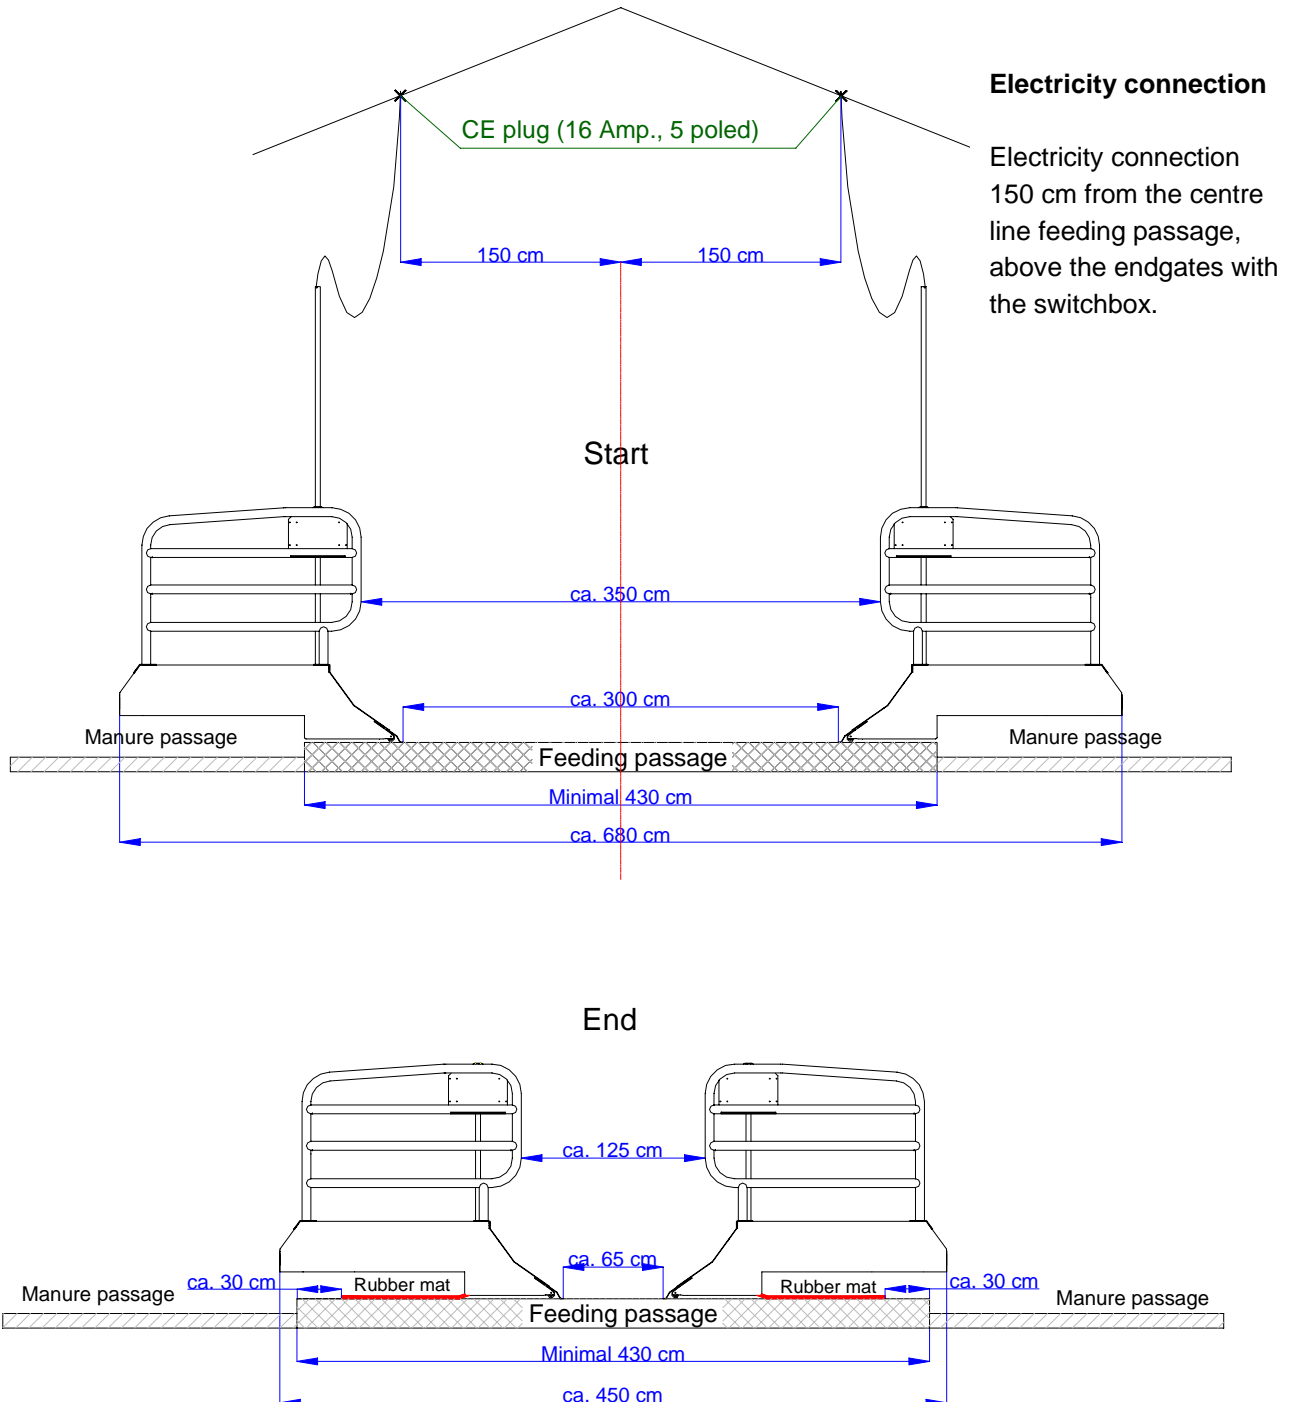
Electricity connection

Electricity connection 150 cm from the centre line feeding passage, above the endgates with the switchbox.

CE plug (16 Amp., 5 poled)

150 cm

150 cm

Start

ca. 350 cm

ca. 300 cm

Manure passage

Feeding passage

Manure passage

Minimal 430 cm

ca. 680 cm

End

ca. 125 cm

ca. 65 cm

Manure passage

ca. 30 cm

Rubber mat

Rubber mat

ca. 30 cm

Manure passage

Feeding passage

Minimal 430 cm

ca. 450 cm